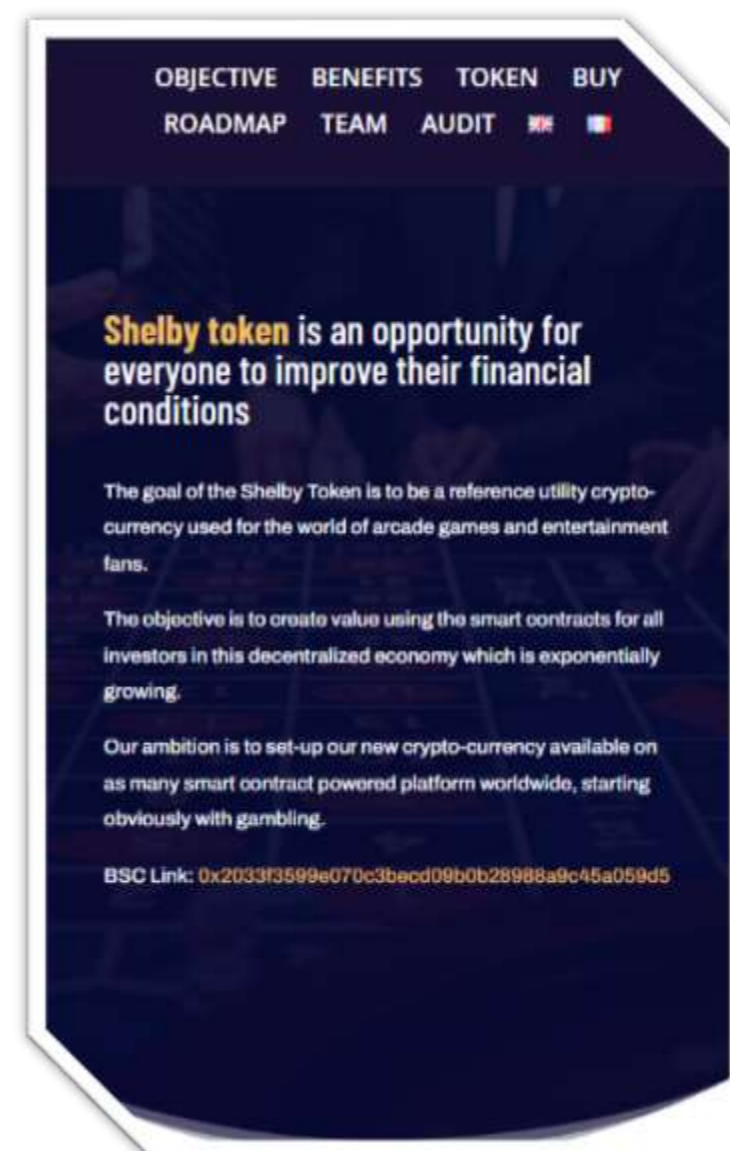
OBJECTIVE BENEFITS TOKEN BUY
ROADMAP TEAM AUDIT

Shelby token is an opportunity for everyone to improve their financial conditions

The goal of the Shelby Token is to be a reference utility cryptocurrency used for the world of arcade games and entertainment fans.

The objective is to create value using the smart contracts for all investors in this decentralized economy which is exponentially growing.

Our ambition is to set-up our new crypto-currency available on as many smart contract powered platform worldwide, starting obviously with gambling.

BSC Link: 0x2033f3599e070c3becd09b0b28988a9c45a059d5